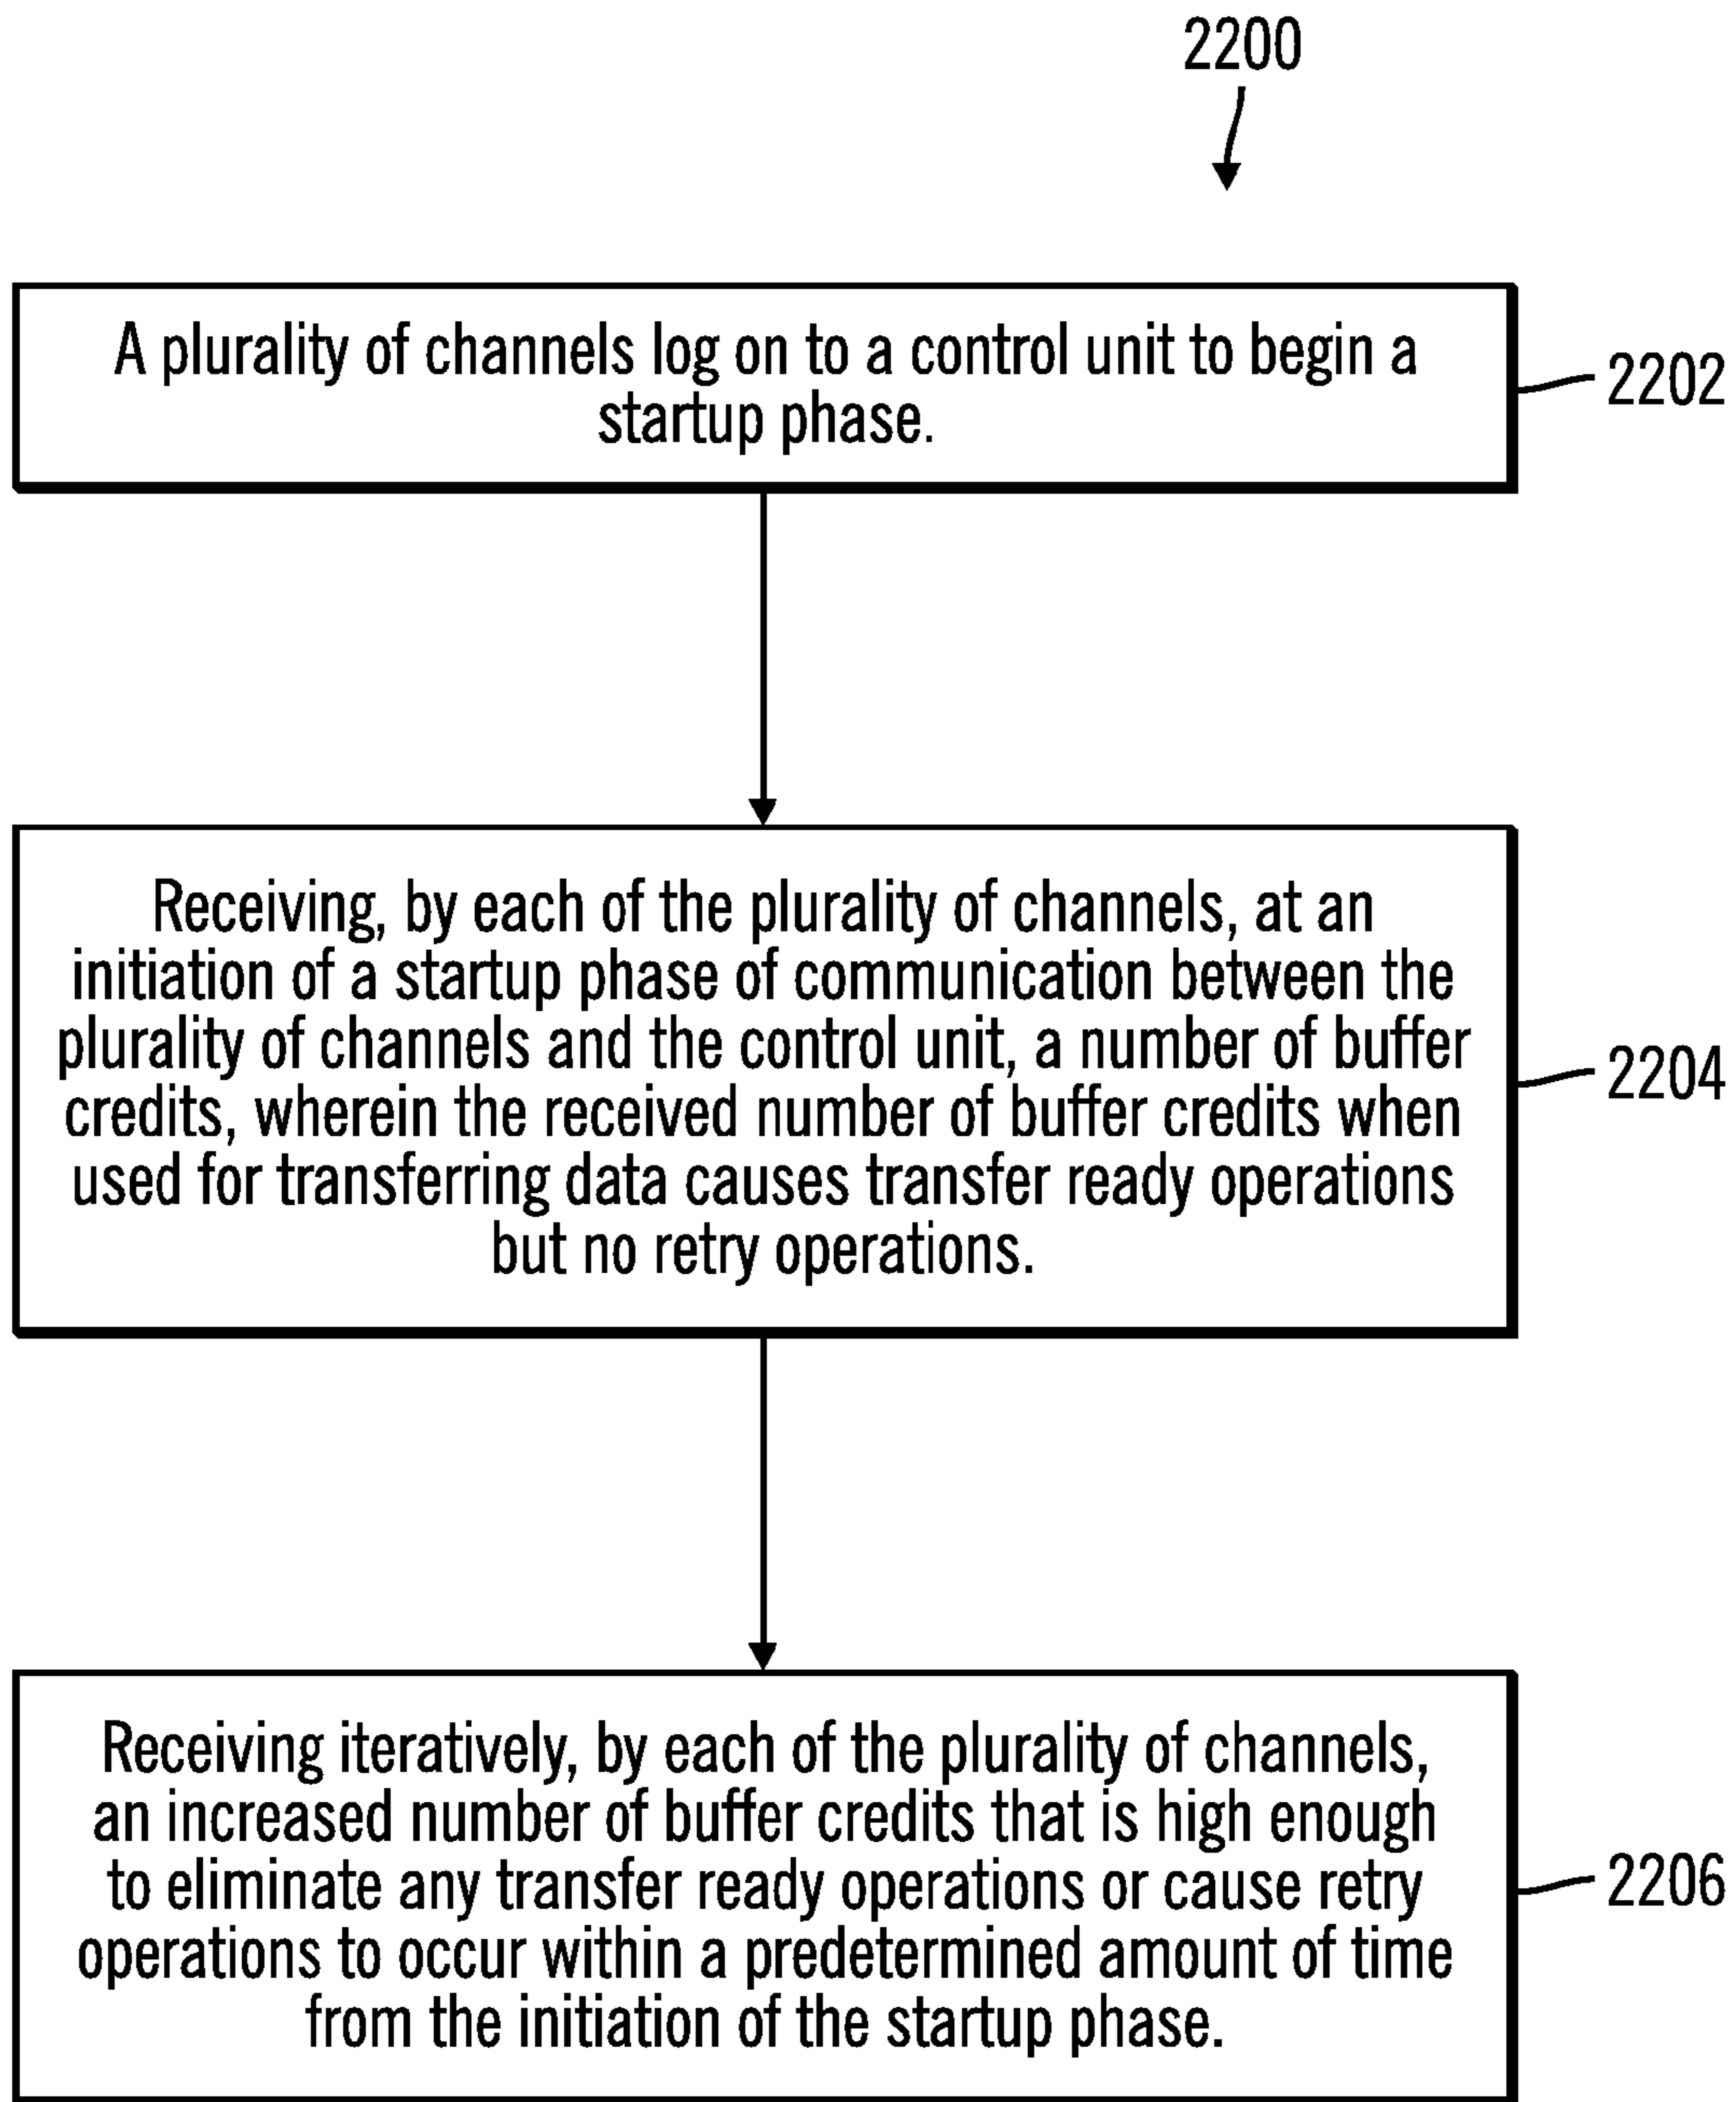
2200

A plurality of channels log on to a control unit to begin a startup phase.

2202

Receiving, by each of the plurality of channels, at an initiation of a startup phase of communication between the plurality of channels and the control unit, a number of buffer credits, wherein the received number of buffer credits when used for transferring data causes transfer ready operations but no retry operations.

2204

Receiving iteratively, by each of the plurality of channels, an increased number of buffer credits that is high enough to eliminate any transfer ready operations or cause retry operations to occur within a predetermined amount of time from the initiation of the startup phase.

2206